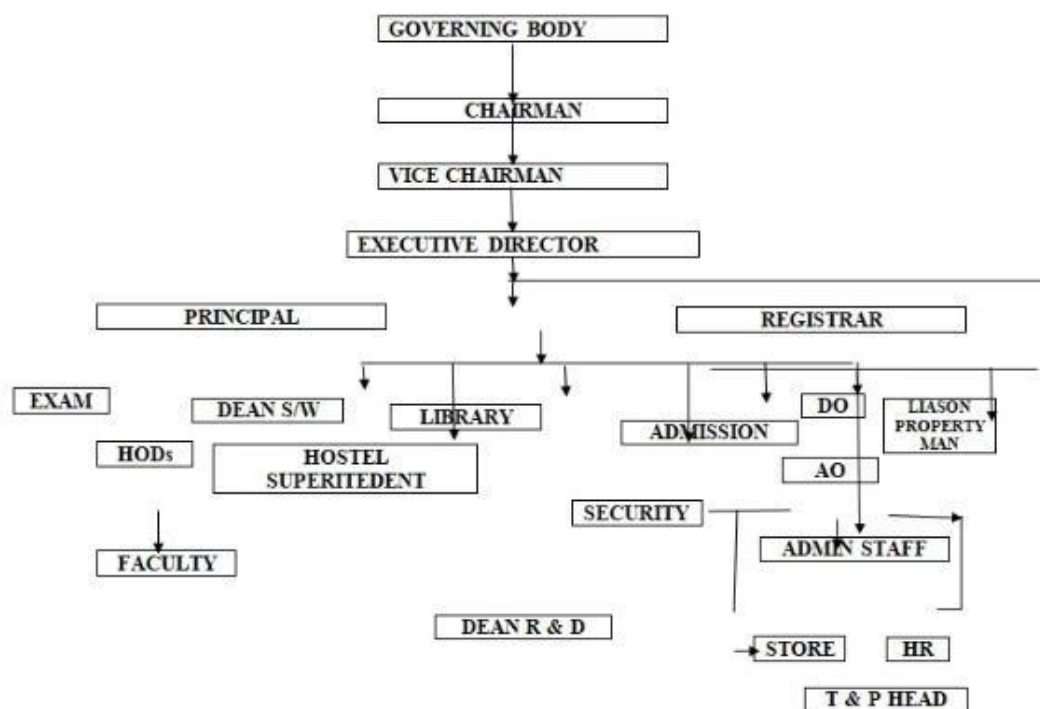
GOVERNING BODY

CHAIRMAN

VICE CHAIRMAN

EXECUTIVE DIRECTOR

PRINCIPAL

REGISTRAR

EXAM

DEAN S/W

LIBRARY

DO

LIASON PROPERTY MAN

HODs

HOSTEL SUPERITEDENT

ADMISSION

AO

SECURITY

FACULTY

ADMIN STAFF

DEAN R & D

STORE

HR

T & P HEAD